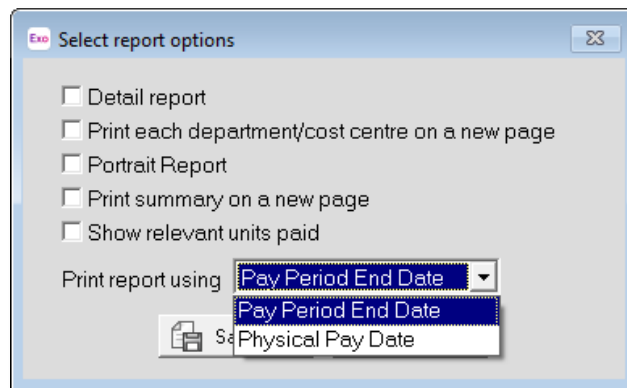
Exo Select report options

Detail report
Print each department/cost centre on a new page
Portrait Report
Print summary on a new page
Show relevant units paid

Print report using Pay Period End Date

Pay Period End Date
Physical Pay Date

Sa